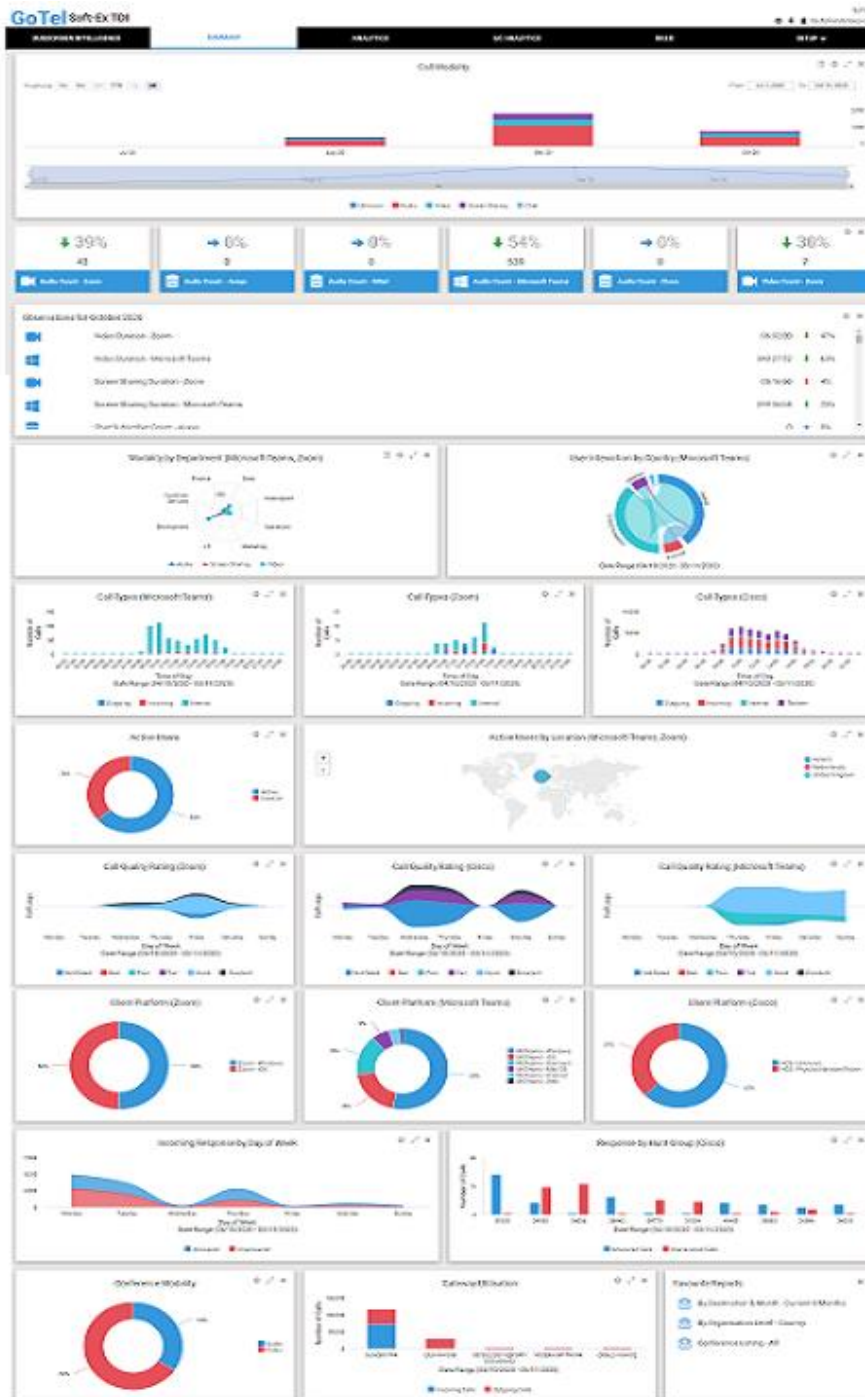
GoTel Soft-Ex TIDI

SUBSCRIBER INTELLIGENCE | SUMMARY | ANALYTICS | UC ANALYTICS | BILLS | SETUP

Call Modality

39%
43
Audio Count - Zoom

0%
0
Audio Count - Avaya

0%
0
Audio Count - Mitel

54%
539
Audio Count - Microsoft Teams

0%
0
Audio Count - Cisco

38%
7
Video Count - Zoom

Observations for October 2020

Video Duration - Zoom
Video Duration - Microsoft Teams
Screen Sharing Duration - Zoom
Screen Sharing Duration - Microsoft Teams

Modality by Department (Microsoft Teams, Zoom)

User Interaction by Country (Microsoft Teams)

Call Types (Microsoft Teams)

Call Types (Zoom)

Call Types (Cisco)

Active Users

Active Users by Location (Microsoft Teams, Zoom)

Call Quality Rating (Zoom)

Call Quality Rating (Cisco)

Call Quality Rating (Microsoft Teams)

Client Platform (Zoom)

Client Platform (Microsoft Teams)

Client Platform (Cisco)

Incoming Response by Day of Week

Response by Hunt Group (Cisco)

Conference Modality

Gateway Utilisation

Favourite Reports
By Destination & Month - Current 6 Months
By Organisation Level - Country
Conference Listing - All